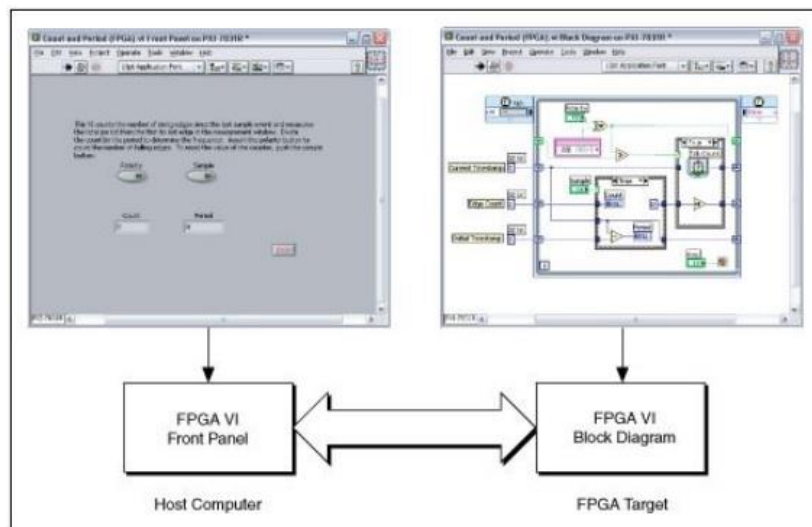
Count and Period (FPGA).vi Front Panel on PXI-7831R *

File Edit View Project Operate Tools Window Help

13pt Application Font

The VI counts the number of rising edges since the last sample event and measures the total period from the first to last edge in this measurement window. Divide the count by the period to determine the frequency. Invert the polarity button to count the number of falling edges. To reset the values of the counter, push the sample button.

Polarity

Sample

Count

Period

Stop

PXI-7831R

Count and Period (FPGA).vi Block Diagram on PXI-7831R *

File Edit View Project Operate Tools Window Help

13pt Application Font

Current Timestamp

Edge Count

Initial Timestamp

Sample

Count

Period

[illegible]

PXI-7831R

FPGA VI
Front Panel

FPGA VI
Block Diagram

Host Computer

FPGA Target